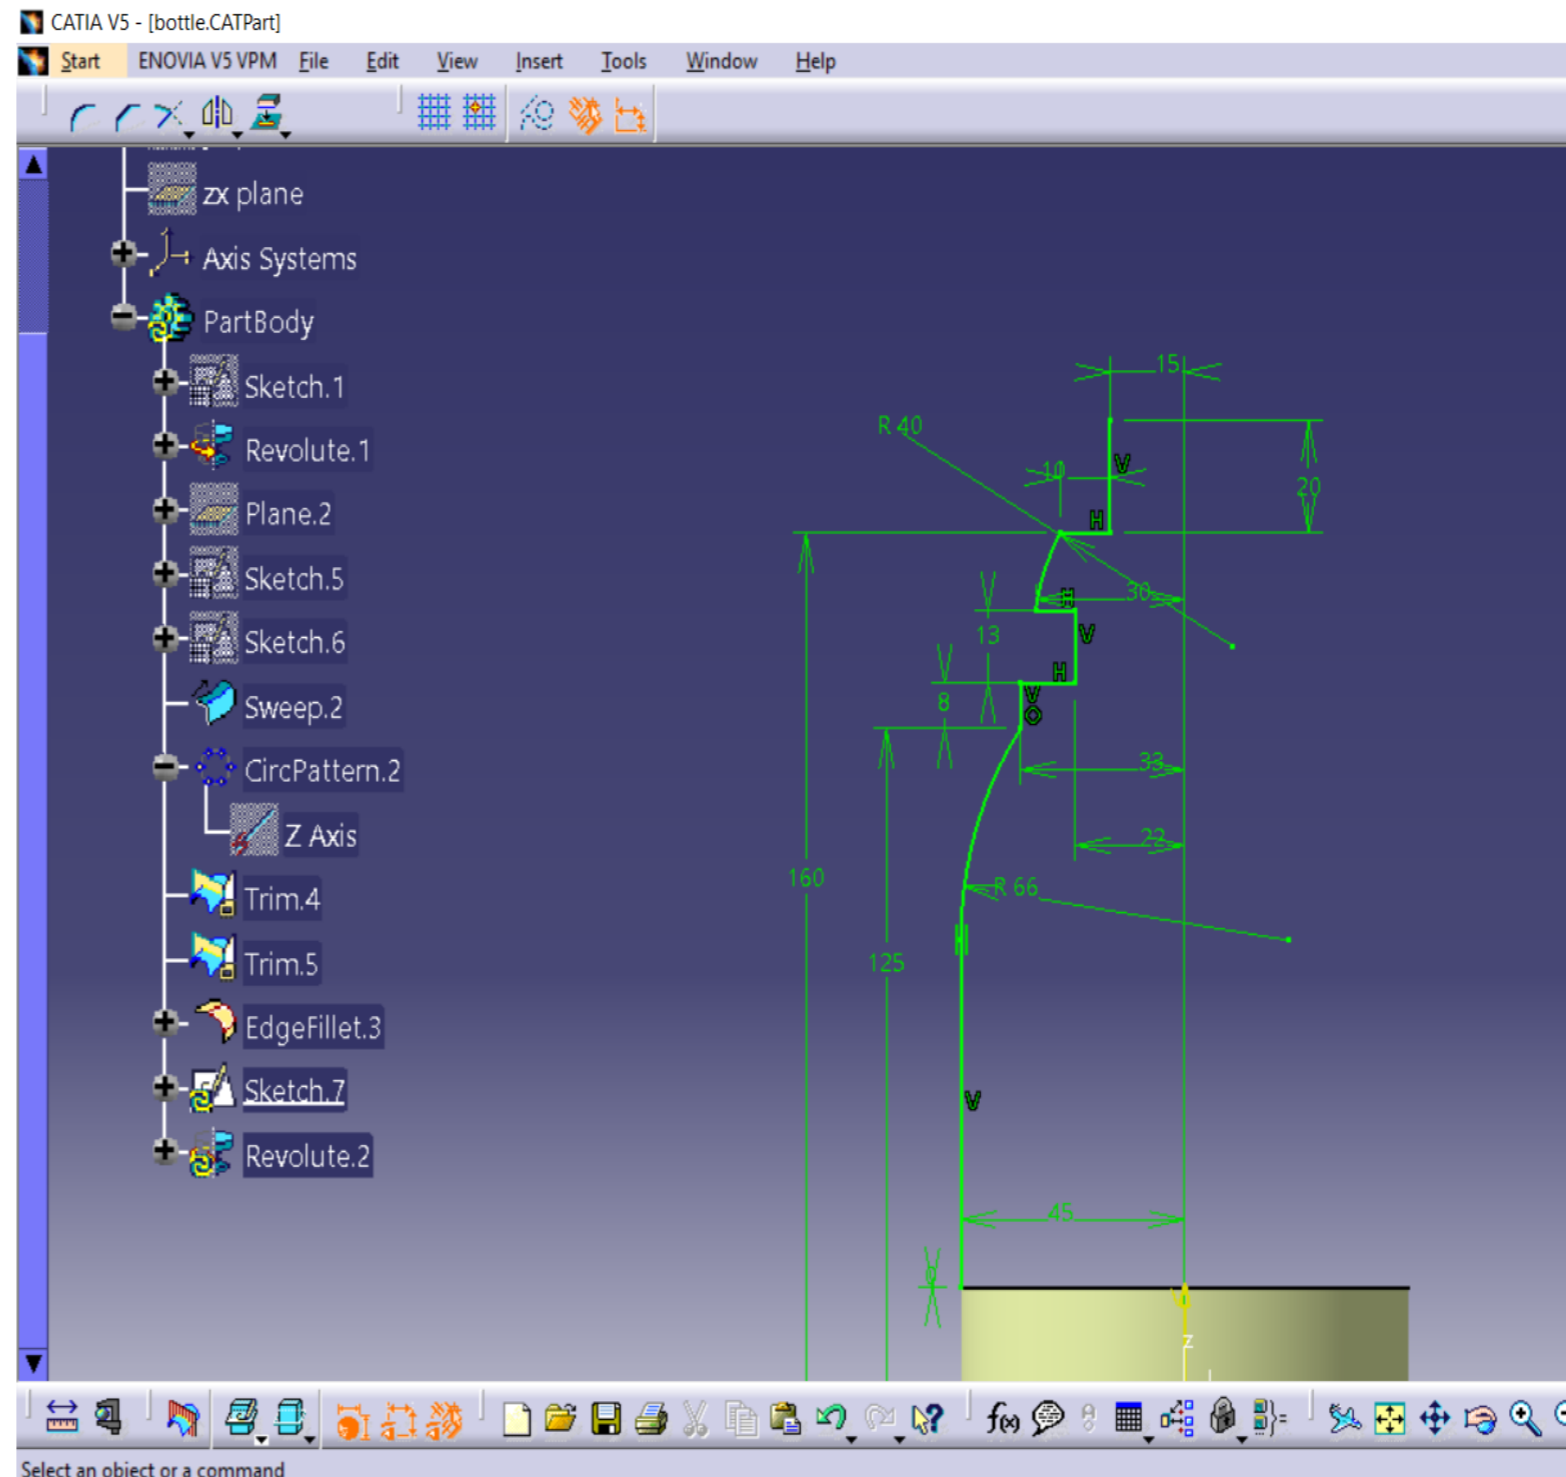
CATIA V5 - [bottle.CATPart]

Start ENOVIA V5 VPM File Edit View Insert Tools Window Help

zx plane
Axis Systems
PartBody
Sketch.1
Revolute.1
Plane.2
Sketch.5
Sketch.6
Sweep.2
CircPattern.2
Z Axis
Trim.4
Trim.5
EdgeFillet.3
Sketch.7
Revolute.2

15
R 40
10
V
20
H
30
H
13
V
H
8
V
33
22
160
R 66
125
H
V
45
Z

Select an object or a command